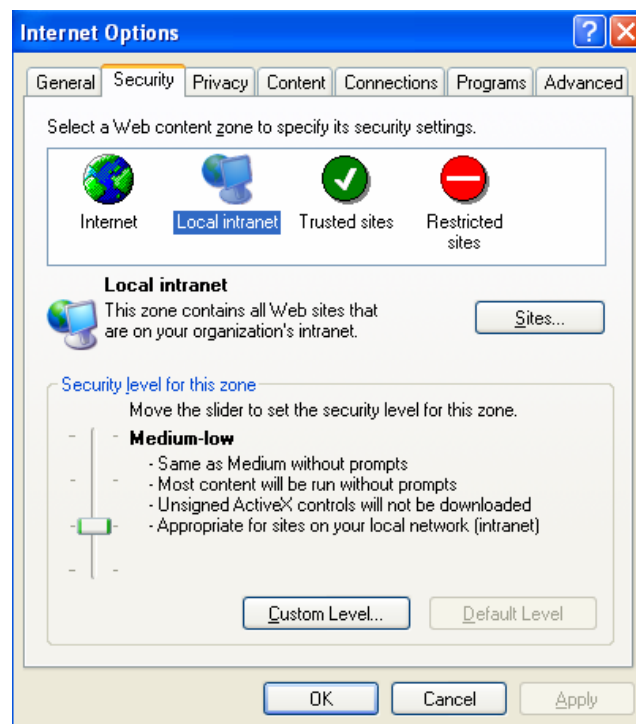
Internet Options

General | Security | Privacy | Content | Connections | Programs | Advanced

Select a Web content zone to specify its security settings.

Internet
Local intranet
Trusted sites
Restricted sites

Local intranet
This zone contains all Web sites that are on your organization's intranet.

Sites...

Security level for this zone
Move the slider to set the security level for this zone.

Medium-low
- Same as Medium without prompts
- Most content will be run without prompts
- Unsigned ActiveX controls will not be downloaded
- Appropriate for sites on your local network (intranet)

Custom Level...
Default Level

OK
Cancel
Apply